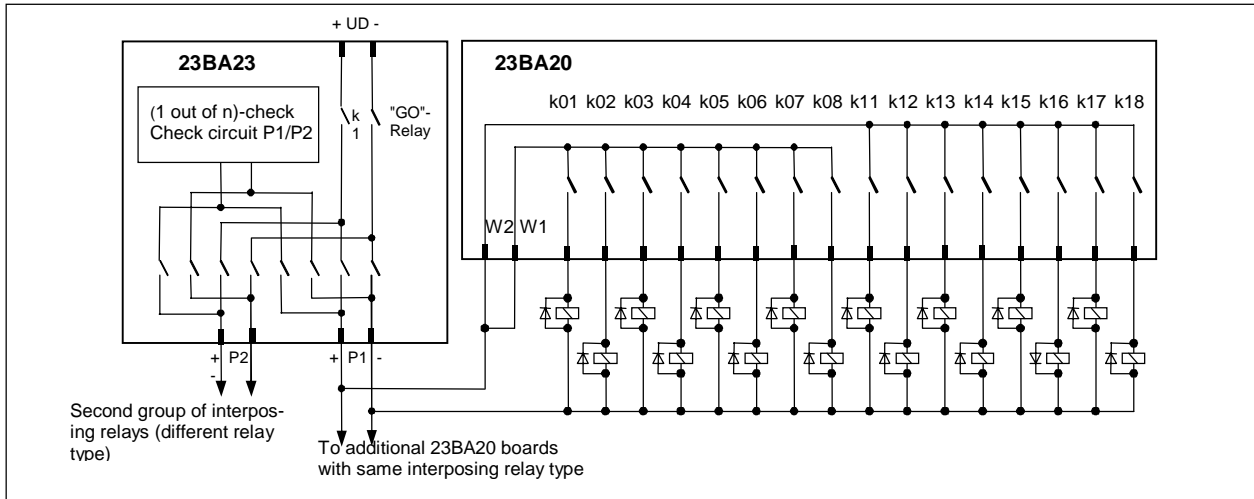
+ UD -

23BA23

(1 out of n)-check
Check circuit P1/P2

k
1

"GO"-
Relay

23BA20

k01 k02 k03 k04 k05 k06 k07 k08 k11 k12 k13 k14 k15 k16 k17 k18

W2 W1

+ P2
-

+ P1 -

Second group of interposing relays (different relay type)

To additional 23BA20 boards with same interposing relay type